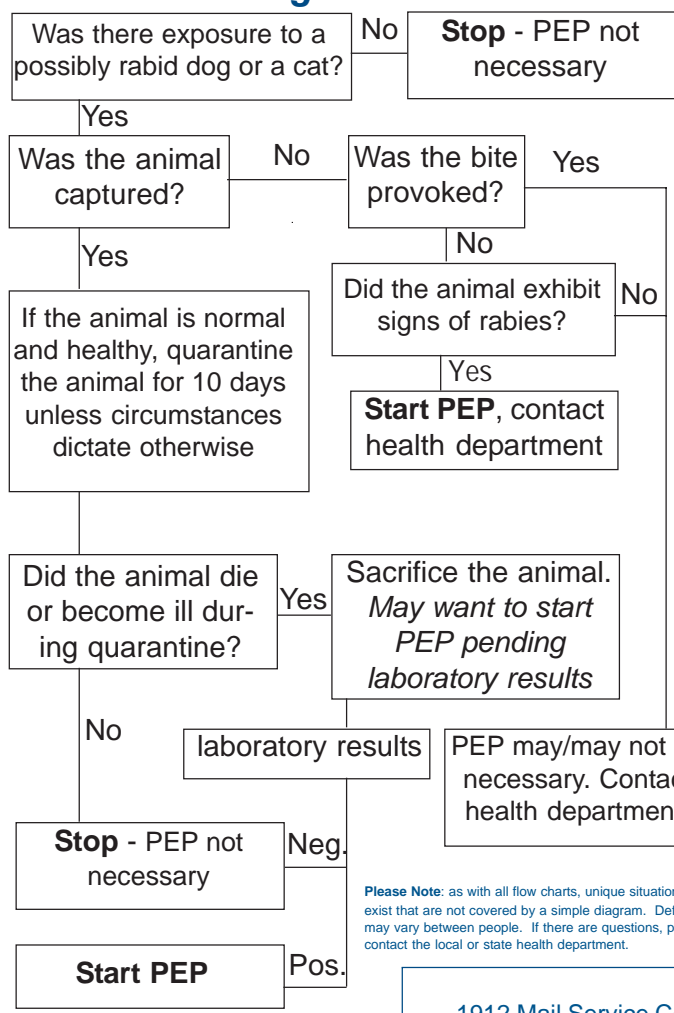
Was there exposure to a possibly rabid dog or a cat?

No

**Stop** - PEP not necessary

Yes

Was the animal captured?

No

Was the bite provoked?

Yes

Yes

No

Did the animal exhibit signs of rabies?

No

If the animal is normal and healthy, quarantine the animal for 10 days unless circumstances dictate otherwise

Yes

**Start PEP**, contact health department

Did the animal die or become ill during quarantine?

Yes

Sacrifice the animal. *May want to start PEP pending laboratory results*

No

laboratory results

PEP may/may not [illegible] necessary. Contac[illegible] health departmen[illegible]

**Stop** - PEP not necessary

Neg.

**Please Note**: as with all flow charts, unique situation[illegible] exist that are not covered by a simple diagram. Def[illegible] may vary between people. If there are questions, p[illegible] contact the local or state health department.

**Start PEP**

Pos.

1912 Mail Service C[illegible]